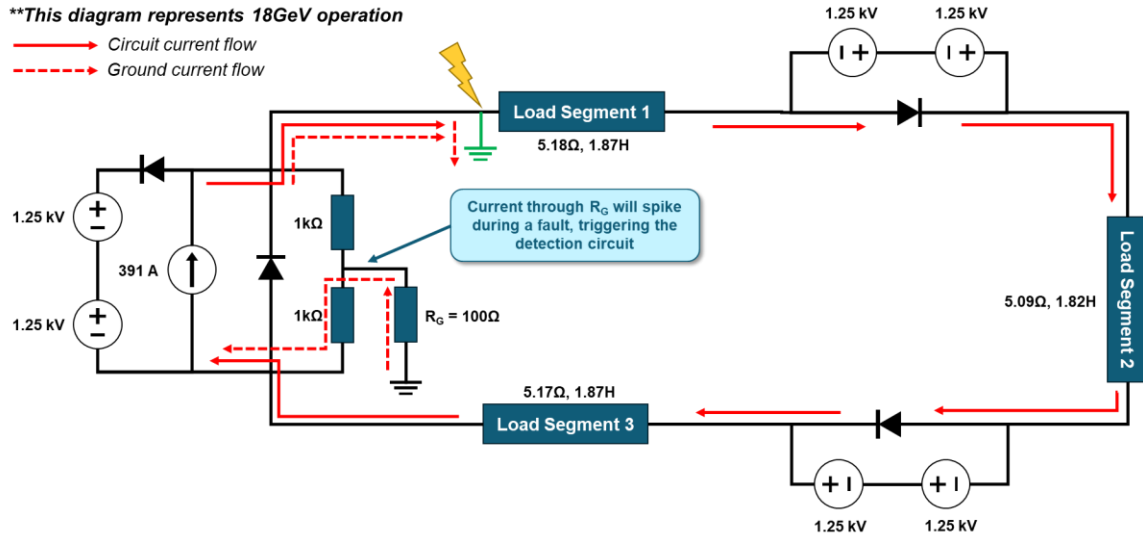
**This diagram represents 18GeV operation

Circuit current flow

Ground current flow

1.25 kV

1.25 kV

Load Segment 1

5.18Ω, 1.87H

Current through $R_G$ will spike during a fault, triggering the detection circuit

1.25 kV

391 A

1kΩ

1kΩ

$R_G$ = 100Ω

1.25 kV

Load Segment 2

5.09Ω, 1.82H

5.17Ω, 1.87H

Load Segment 3

1.25 kV

1.25 kV